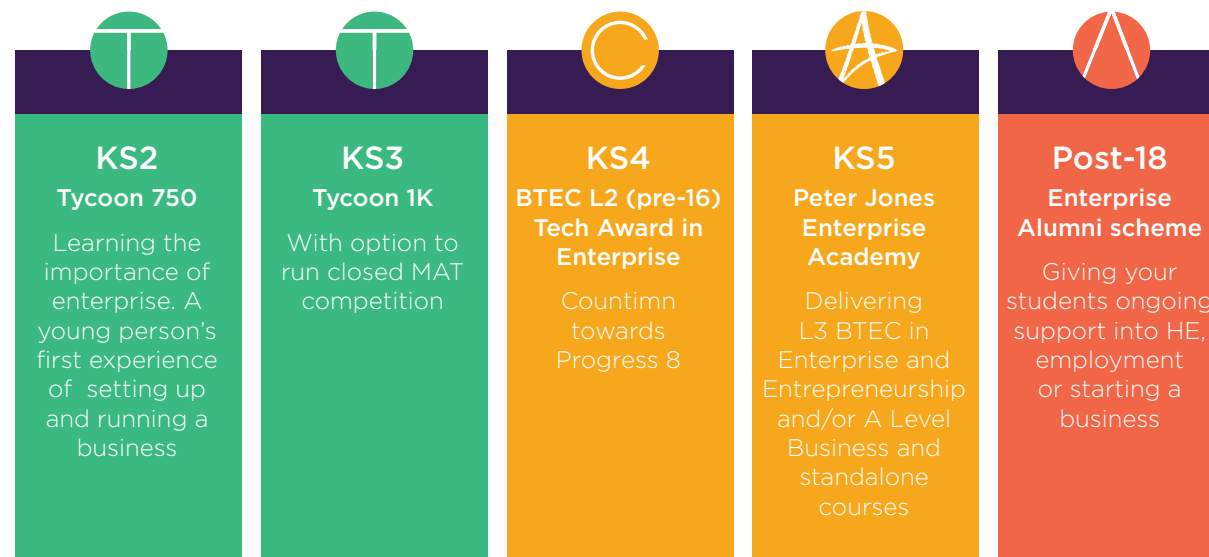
KS2
Tycoon 750
Learning the importance of enterprise. A young person’s first experience of setting up and running a business

KS3
Tycoon 1K
With option to run closed MAT competition

KS4
BTEC L2 (pre-16) Tech Award in Enterprise
Countimn towards Progress 8

KS5
Peter Jones Enterprise Academy
Delivering L3 BTEC in Enterprise and Entrepreneurship and/or A Level Business and standalone courses

Post-18
Enterprise Alumni scheme
Giving your students ongoing support into HE, employment or starting a business